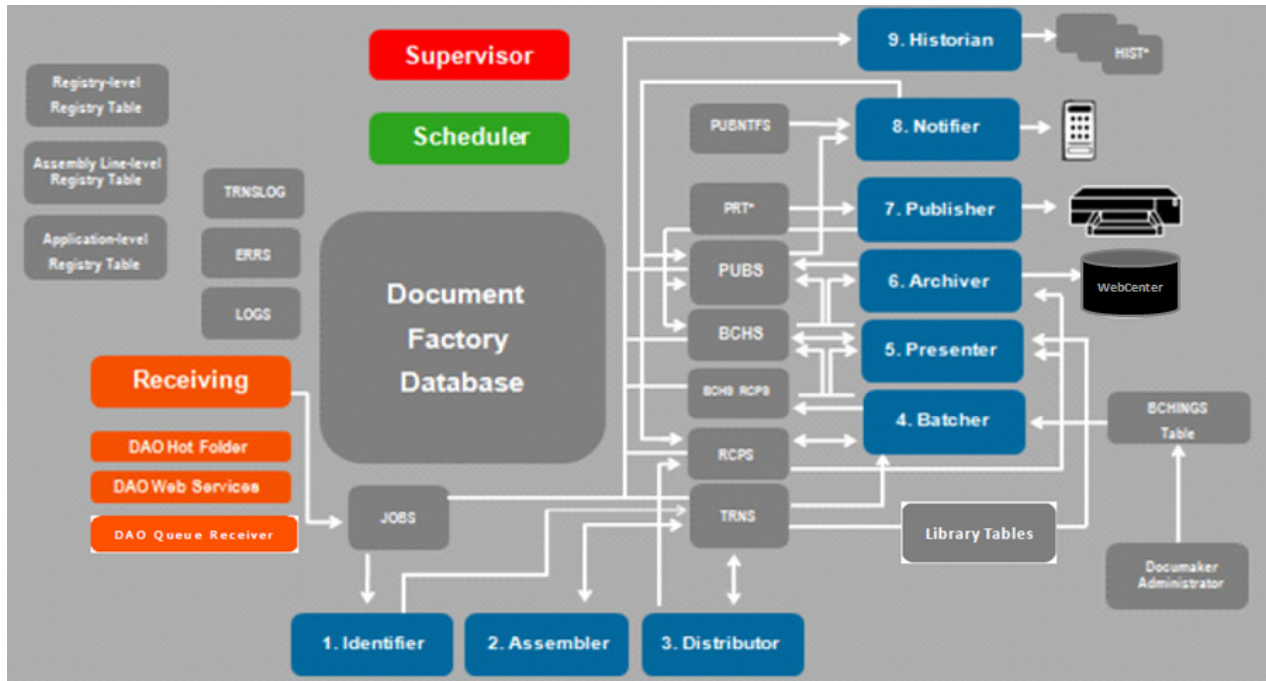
Registry-level Registry Table

Assembly Line-level Registry Table

Application-level Registry Table

Supervisor

Scheduler

TRNSLOG

ERRS

LOGS

Document Factory Database

Receiving

DAO Hot Folder

DAO Web Services

DAO Queue Receiver

JOBS

9. Historian

HIST*

PUBNTFS

8. Notifier

PRT*

7. Publisher

PUBS

6. Archiver

WebCenter

BCHS

5. Presenter

BCHS RCPS

4. Batcher

BCHINGS Table

RCPS

TRNS

Library Tables

Documaker Administrator

1. Identifier

2. Assembler

3. Distributor